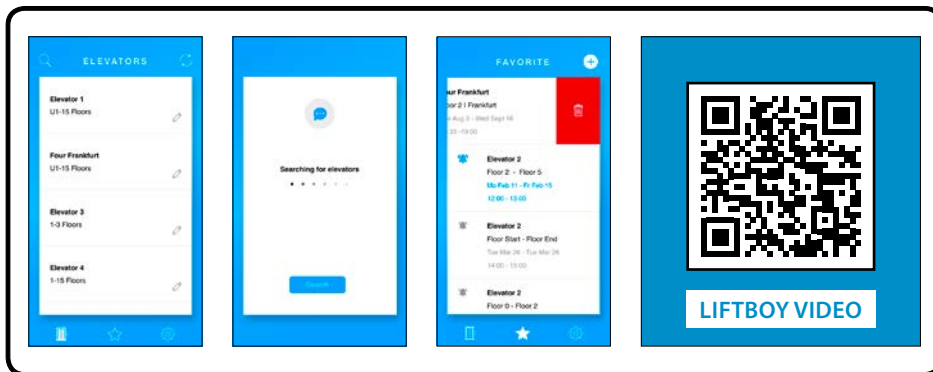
ELEVATORS

Elevator 1
U1-15 Floors

Four Frankfurt
U1-15 Floors

Elevator 3
1-3 Floors

Elevator 4
1-15 Floors

Searching for elevators

Search

FAVORITE

our Frankfurt
oor 2 | Frankfurt
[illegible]

Elevator 2
Floor 2 - Floor 5
Mo Feb 11 - Fr Feb 15
12:00 - 13:00

Elevator 2
Floor Start - Floor End
Tue Mar 26 - Tue Mar 26
14:00 - 15:00

Elevator 2
Floor 0 - Floor 2

LIFTBOY VIDEO